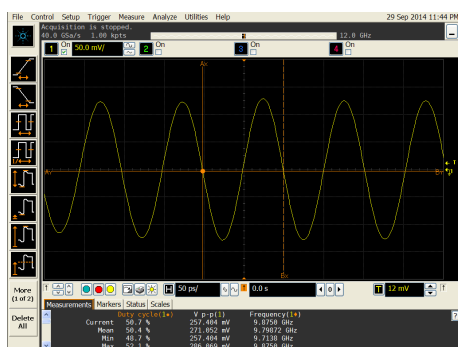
File Control Setup Trigger Measure Analyze Utilities Help 29 Sep 2014 11:44 PM

Acquisition is stopped.
40.0 GSa/s 1.00 kpts

12.0 GHz

1 On 50.0 mV/ 2 On 3 On 4 On

Ax

Bx

More (1 of 2)

50 ps/

0.0 s

12 mV

Delete All

Measurements Markers Status Scales

| | Duty cycle(1) | V p-p(1) | Frequency(1) |
|---|---|---|---|
| Current | 50.7 % | 257.404 mV | 9.0750 GHz |
| Mean | 50.4 % | 271.052 mV | 9.79872 GHz |
| Min | 48.7 % | 257.404 mV | 9.7130 GHz |
| Max | 52.1 % | 286.060 mV | 9.8750 GHz |